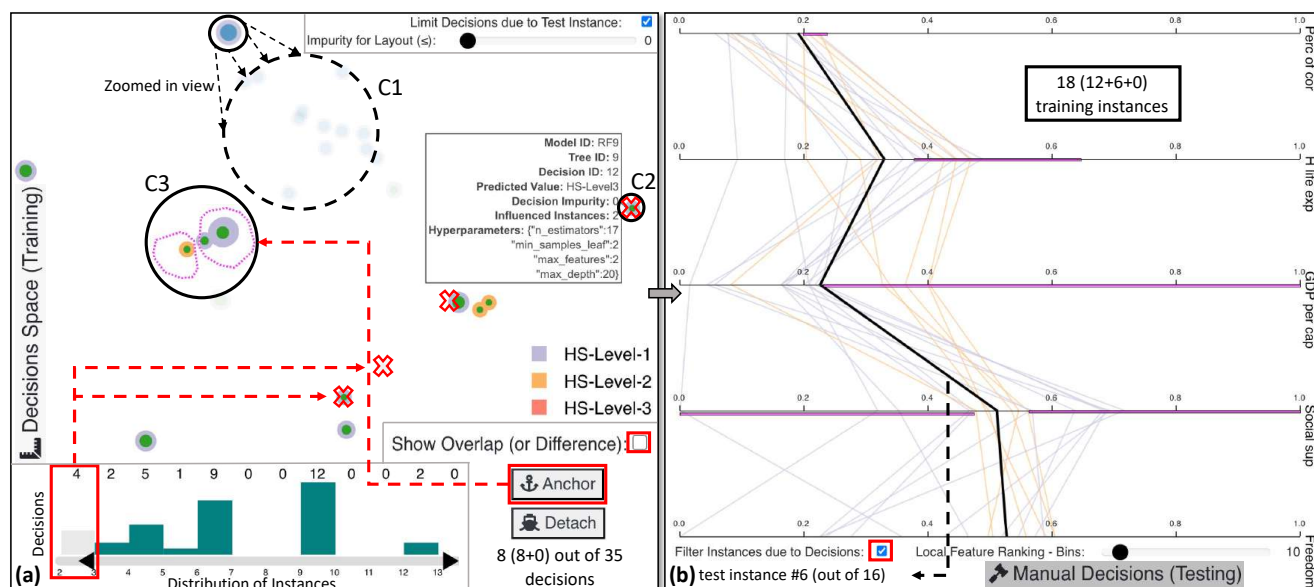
Limit Decisions due to Test Instance:
Impurity for Layout (≤): 0
Zoomed in view
C1
Model ID: RF9
Tree ID: 9
Decision ID: 12
Predicted Value: HS-Level3
Decision Impurity: 0
Influenced Instances: 2
Hyperparameters: {"n_estimators":17
"min_samples_leaf":2
"max_features":2
"max_depth":20}
C2
C3
Decisions Space (Training)
HS-Level-1
HS-Level-2
HS-Level-3
Show Overlap (or Difference):
| 4 | 2 | 5 | 1 | 9 | 0 | 0 | 12 | 0 | 0 | 2 | 0 |
|---|---|---|---|---|---|---|---|---|---|---|---|

Decisions
2 3 4 5 6 7 8 9 10 11 12 13
Distribution of Instances
(a)
Anchor
Detach
8 (8+0) out of 35 decisions

0.0 0.2 0.4 0.6 0.8 1.0
Perc of cor
18 (12+6+0) training instances
0.0 0.2 0.4 0.6 0.8 1.0
H life exp
0.0 0.2 0.4 0.6 0.8 1.0
GDP per cap
0.0 0.2 0.4 0.6 0.8 1.0
Social sup
0.0 0.2 0.4 0.6 0.8 1.0
Freedo
Filter Instances due to Decisions:
Local Feature Ranking - Bins: 10
(b) test instance #6 (out of 16)
Manual Decisions (Testing)